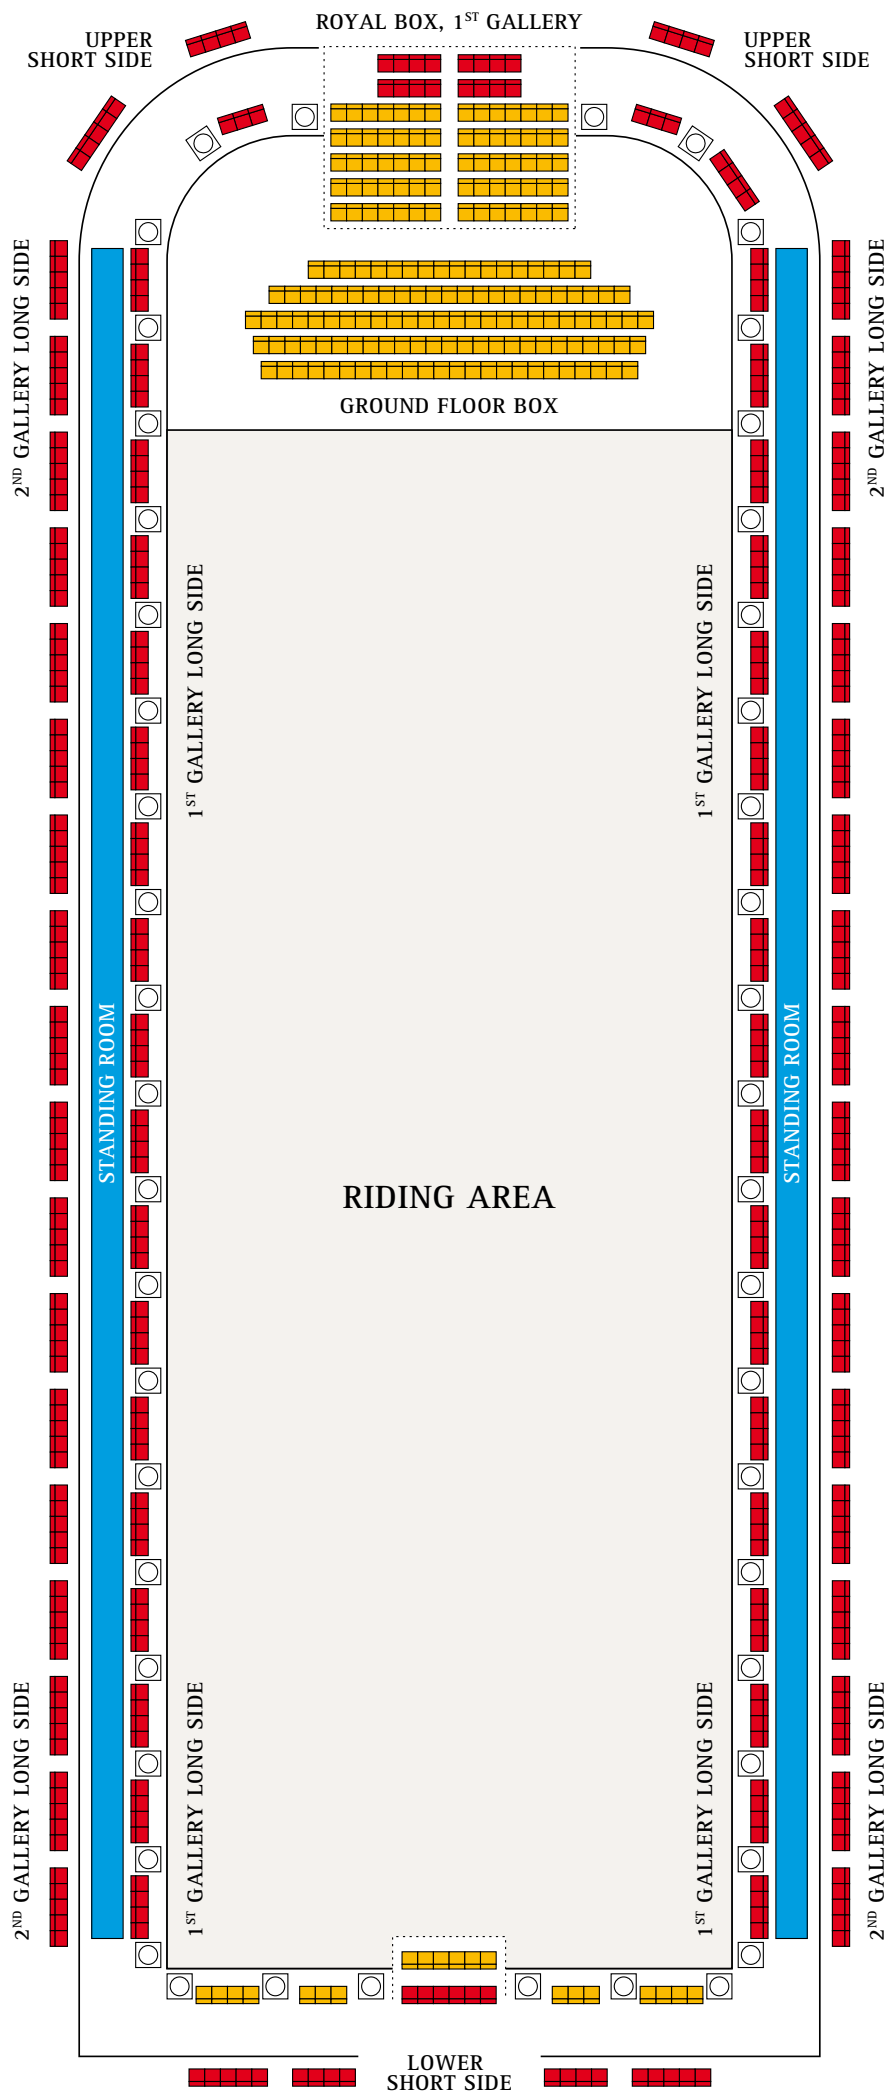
UPPER SHORT SIDE

ROYAL BOX, 1$^{ST}$ GALLERY

UPPER SHORT SIDE

2$^{ND}$ GALLERY LONG SIDE

2$^{ND}$ GALLERY LONG SIDE

GROUND FLOOR BOX

1$^{ST}$ GALLERY LONG SIDE

1$^{ST}$ GALLERY LONG SIDE

STANDING ROOM

STANDING ROOM

RIDING AREA

2$^{ND}$ GALLERY LONG SIDE

1$^{ST}$ GALLERY LONG SIDE

1$^{ST}$ GALLERY LONG SIDE

2$^{ND}$ GALLERY LONG SIDE

LOWER SHORT SIDE